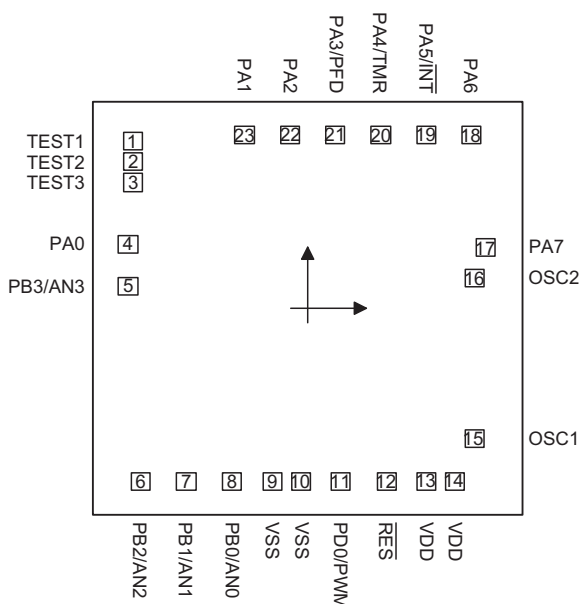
PA1
PA2
PA3/PFD
PA4/TMR
PA5/$\overline{INT}$
PA6

23 22 21 20 19 18

TEST1 1
TEST2 2
TEST3 3

PA0 4

PB3/AN3 5

17 PA7
16 OSC2

15 OSC1

6 7 8 9 10 11 12 13 14

PB2/AN2
PB1/AN1
PB0/AN0
VSS
VSS
PD0/PWM
$\overline{RES}$
VDD
VDD